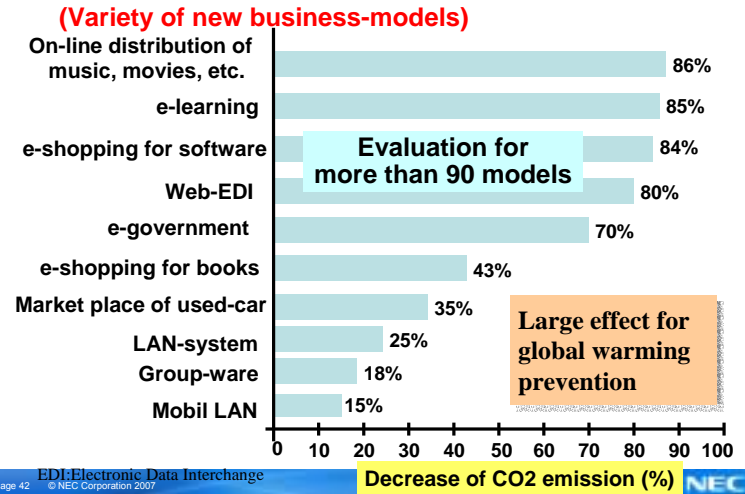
(Variety of new business-models)

On-line distribution of music, movies, etc. 86%
e-learning 85%
e-shopping for software 84%
Web-EDI 80%
e-government 70%
e-shopping for books 43%
Market place of used-car 35%
LAN-system 25%
Group-ware 18%
Mobil LAN 15%

Evaluation for more than 90 models

Large effect for global warming prevention

0 10 20 30 40 50 60 70 80 90 100

Decrease of CO2 emission (%)

EDI:Electronic Data Interchange

age 42 © NEC Corporation 2007

NEC